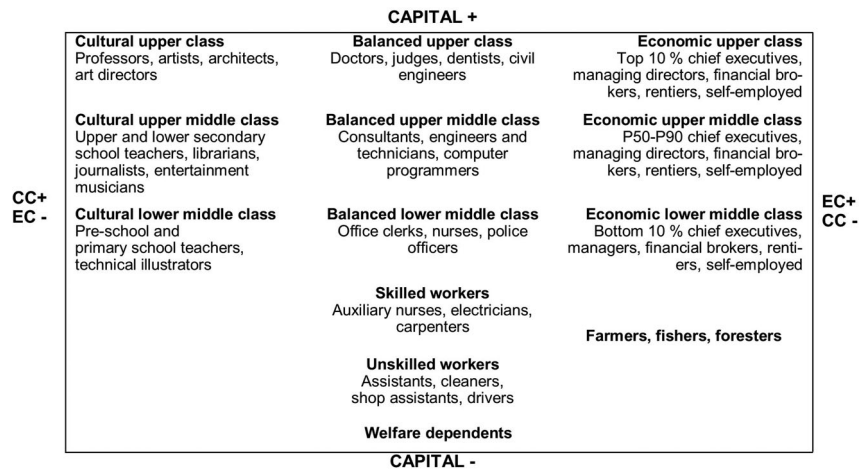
CAPITAL +

CC+
EC -

Cultural upper class
Professors, artists, architects, art directors

Cultural upper middle class
Upper and lower secondary school teachers, librarians, journalists, entertainment musicians

Cultural lower middle class
Pre-school and primary school teachers, technical illustrators

Balanced upper class
Doctors, judges, dentists, civil engineers

Balanced upper middle class
Consultants, engineers and technicians, computer programmers

Balanced lower middle class
Office clerks, nurses, police officers

Skilled workers
Auxiliary nurses, electricians, carpenters

Unskilled workers
Assistants, cleaners, shop assistants, drivers

Welfare dependents

Economic upper class
Top 10 % chief executives, managing directors, financial brokers, rentiers, self-employed

Economic upper middle class
P50-P90 chief executives, managing directors, financial brokers, rentiers, self-employed

Economic lower middle class
Bottom 10 % chief executives, managers, financial brokers, rentiers, self-employed

Farmers, fishers, foresters

EC+
CC -

CAPITAL -